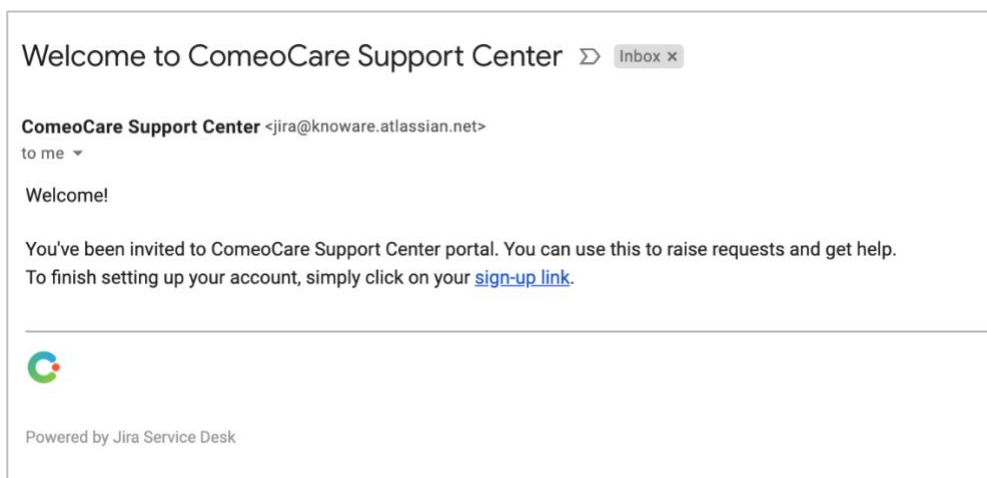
Welcome to ComeoCare Support Center Inbox ×

ComeoCare Support Center <jira@knoware.atlassian.net>
to me

Welcome!

You've been invited to ComeoCare Support Center portal. You can use this to raise requests and get help.
To finish setting up your account, simply click on your sign-up link.

Powered by Jira Service Desk